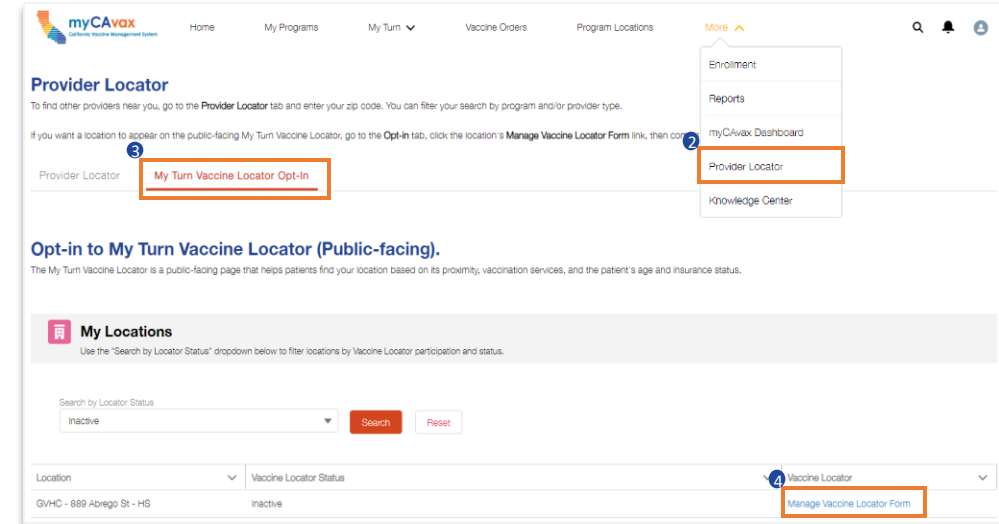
myCAvax
California Vaccine Management System

Home My Programs My Turn Vaccine Orders Program Locations More

Enrollment
Reports
myCAvax Dashboard
2 Provider Locator
Knowledge Center

Provider Locator
To find other providers near you, go to the Provider Locator tab and enter your zip code. You can filter your search by program and/or provider type.

If you want a location to appear on the public-facing My Turn Vaccine Locator, go to the Opt-in tab, click the location's Manage Vaccine Locator Form link, then con

3
Provider Locator My Turn Vaccine Locator Opt-In

Opt-in to My Turn Vaccine Locator (Public-facing).
The My Turn Vaccine Locator is a public-facing page that helps patients find your location based on its proximity, vaccination services, and the patient's age and insurance status.

My Locations
Use the "Search by Locator Status" dropdown below to filter locations by Vaccine Locator participation and status.

Search by Locator Status
Inactive
Search Reset

| Location | Vaccine Locator Status | 4 Vaccine Locator |
|---|---|---|
| GVHC - 889 Abrego St - HS | Inactive | Manage Vaccine Locator Form |